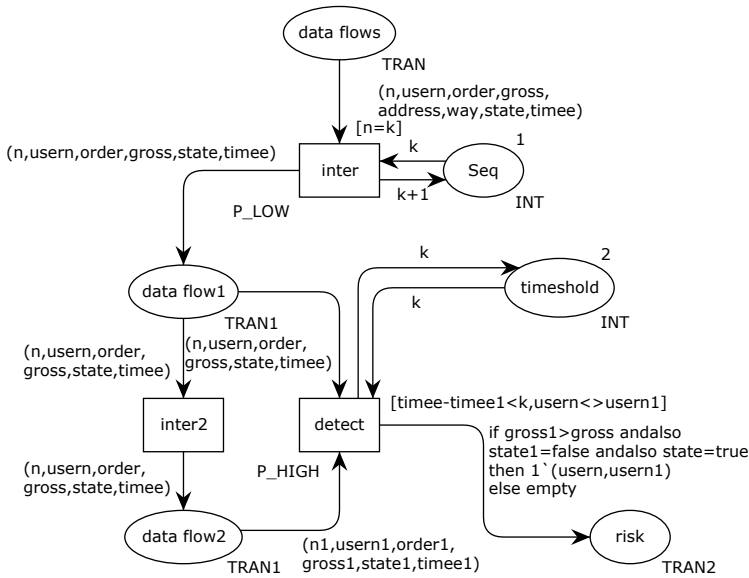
data flows

TRAN

(n,usern,order,gross,address,way,state,timee)

[n=k]

1

k

(n,usern,order,gross,state,timee)

inter

Seq

k+1

INT

P_LOW

k

2

data flow1

timeshold

k

TRAN1

INT

(n,usern,order,gross,state,timee)

(n,usern,order,gross,state,timee)

[timee-timee1<k,usern<>usern1]

inter2

detect

if gross1>gross andalso state1=false andalso state=true then 1`(usern,usern1) else empty

(n,usern,order,gross,state,timee)

P_HIGH

data flow2

risk

(n1,usern1,order1,gross1,state1,timee1)

TRAN1

TRAN2